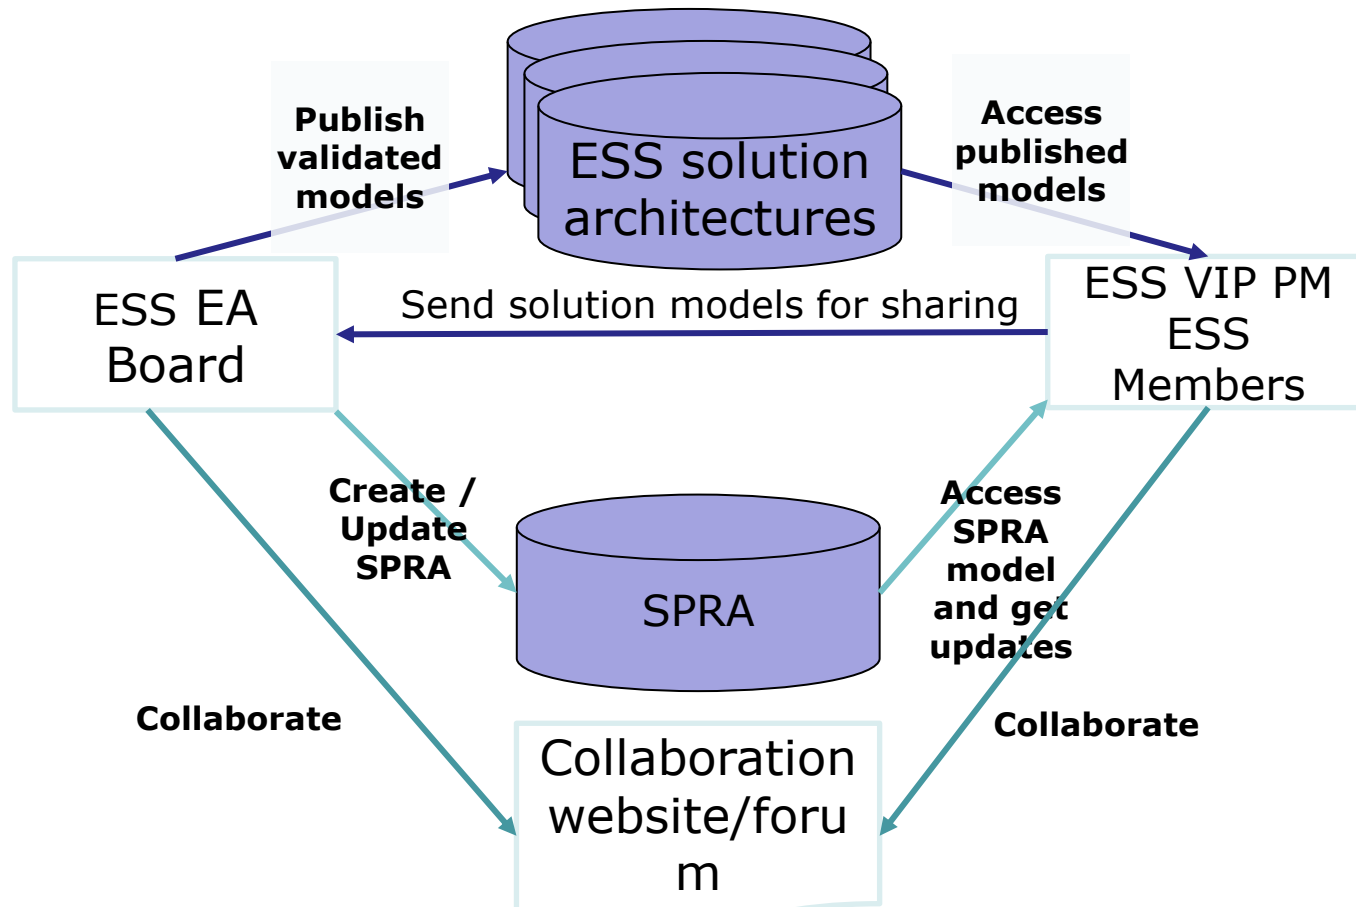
Publish validated models

ESS solution architectures

Access published models

ESS EA Board

Send solution models for sharing

ESS VIP PM ESS Members

Create / Update SPRA

SPRA

Access SPRA model and get updates

Collaborate

Collaborate

Collaboration website/foru m